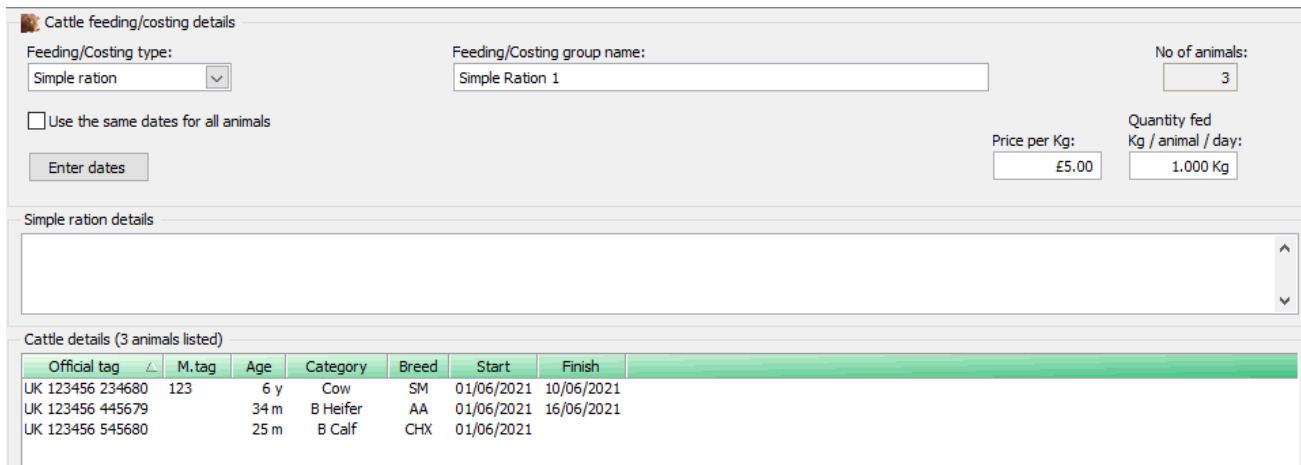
Cattle feeding/costing details

Feeding/Costing type:
Simple ration

Feeding/Costing group name:
Simple Ration 1

No of animals:
3

Use the same dates for all animals

Enter dates

Price per Kg:
£5.00

Quantity fed
Kg / animal / day:
1.000 Kg

Simple ration details

Cattle details (3 animals listed)

| Official tag | M.tag | Age | Category | Breed | Start | Finish |
|---|---|---|---|---|---|---|
| UK 123456 234680 | 123 | 6 y | Cow | SM | 01/06/2021 | 10/06/2021 |
| UK 123456 445679 | | 34 m | B Heifer | AA | 01/06/2021 | 16/06/2021 |
| UK 123456 545680 | | 25 m | B Calf | CHX | 01/06/2021 | |